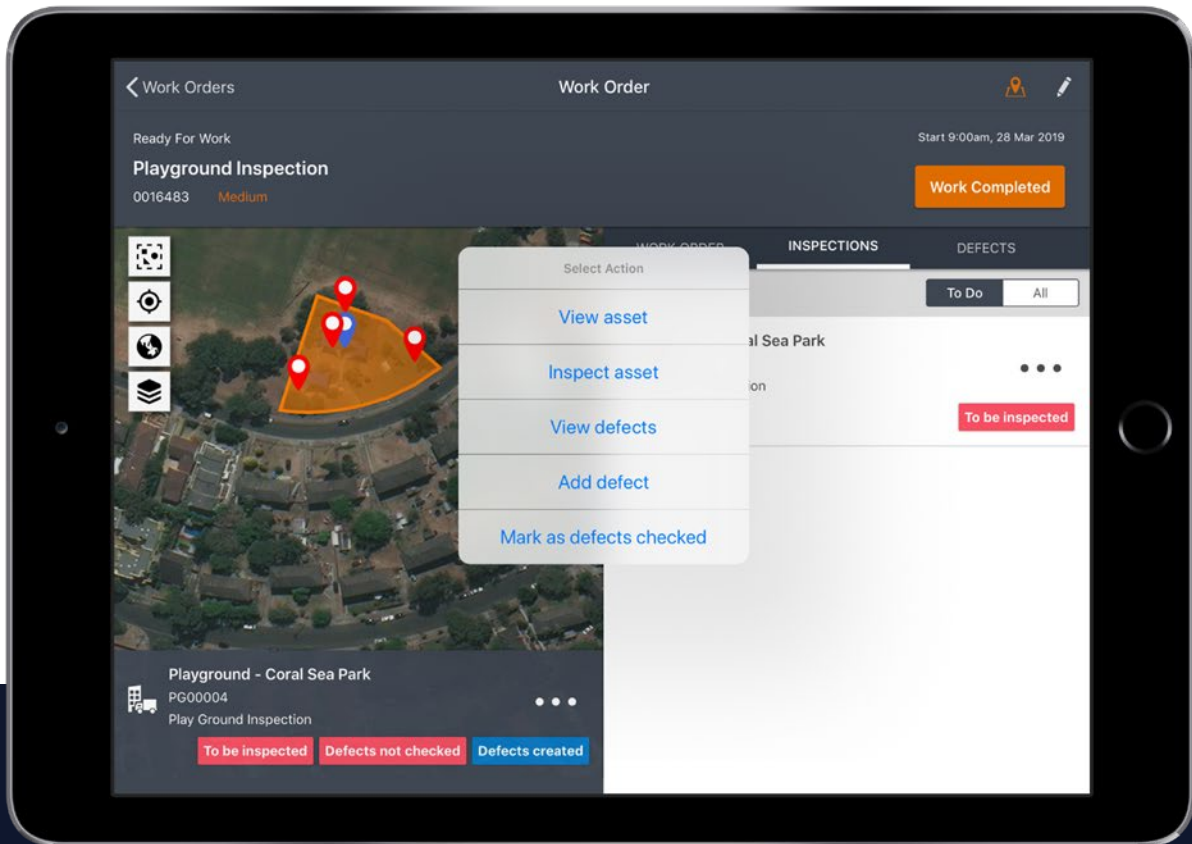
Work Orders

Work Order

Ready For Work

Start 9:00am, 28 Mar 2019

Playground Inspection

0016483 Medium

Work Completed

WORK ORDER

INSPECTIONS

DEFECTS

To Do

All

Select Action

View asset

Inspect asset

View defects

Add defect

Mark as defects checked

al Sea Park

ion

To be inspected

Playground - Coral Sea Park

PG00004

Play Ground Inspection

To be inspected

Defects not checked

Defects created